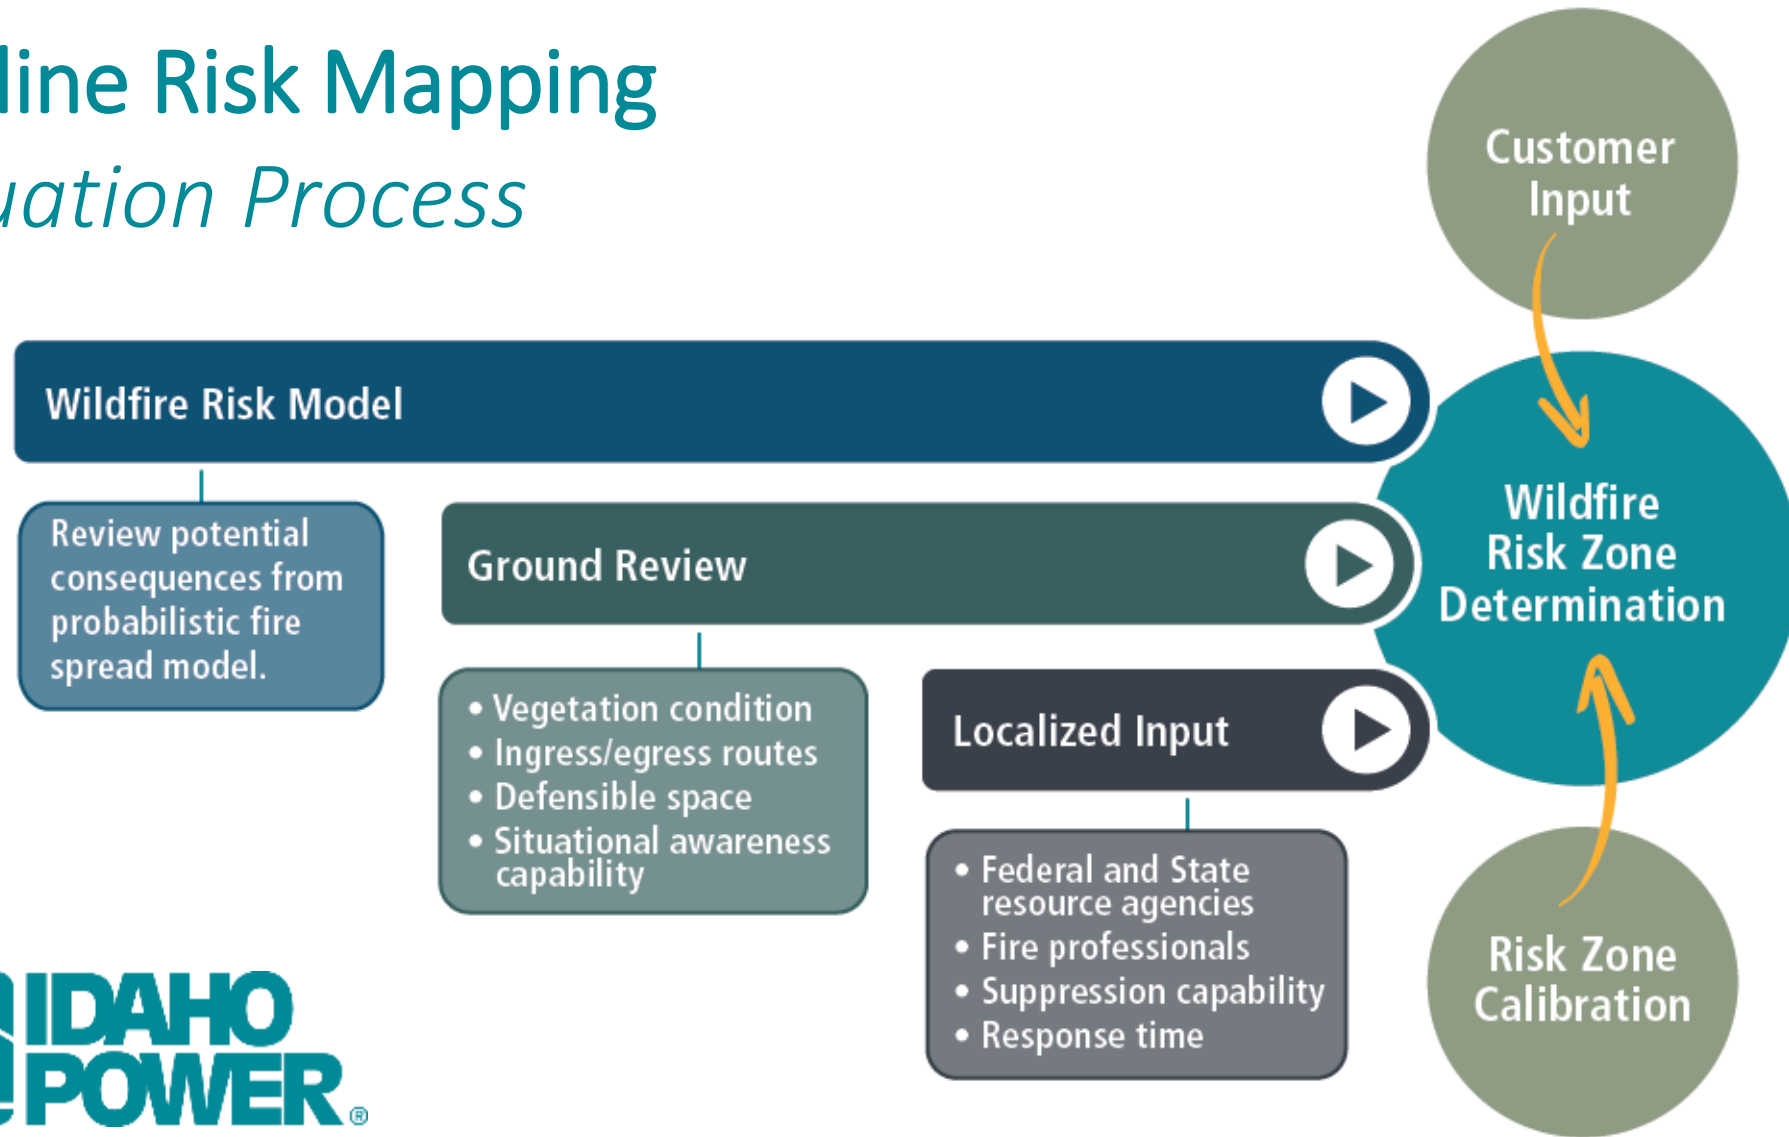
line Risk Mapping

uation Process

Customer Input

Wildfire Risk Model

Review potential consequences from probabilistic fire spread model.

Ground Review

- Vegetation condition
- Ingress/egress routes
- Defensible space
- Situational awareness capability

Localized Input

- Federal and State resource agencies
- Fire professionals
- Suppression capability
- Response time

Wildfire Risk Zone Determination

Risk Zone Calibration

IDAHO POWER®